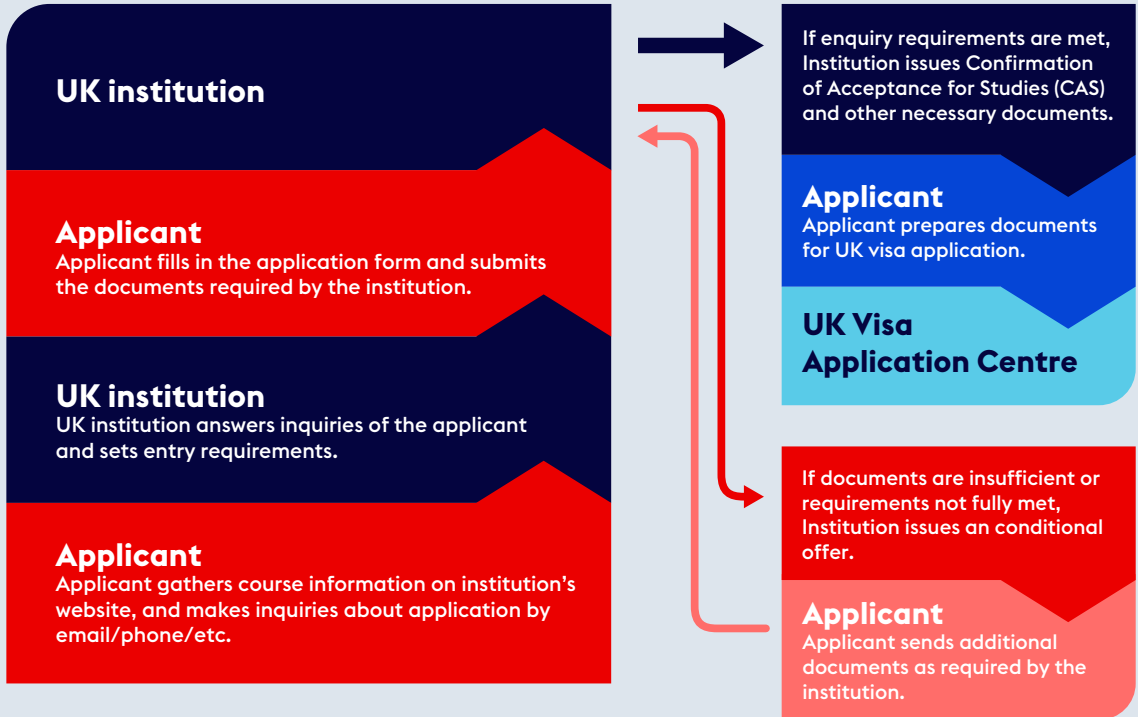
UK institution

Applicant
Applicant fills in the application form and submits the documents required by the institution.

UK institution
UK institution answers inquiries of the applicant and sets entry requirements.

Applicant
Applicant gathers course information on institution's website, and makes inquiries about application by email/phone/etc.

If enquiry requirements are met, Institution issues Confirmation of Acceptance for Studies (CAS) and other necessary documents.

Applicant
Applicant prepares documents for UK visa application.

UK Visa Application Centre

If documents are insufficient or requirements not fully met, Institution issues an conditional offer.

Applicant
Applicant sends additional documents as required by the institution.